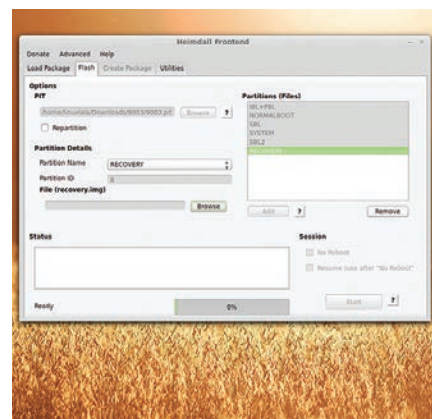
Heimdall Frontend

Donate Advanced Help

Load Package Flash Create Package Utilities

Options

PIT

/home/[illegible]/Downloads/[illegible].pit Browse ?

Repartition

Partition Details

Partition Name RECOVERY

Partition ID 8

File (recovery.img)

Browse

Partitions (Files)

IBL+PBL
NORMALBOOT
SBL
SYSTEM
SBL2
RECOVERY

Add ? Remove

Status

Ready

0%

Session

No Reboot

Resume (use after "No Reboot")

Start ?